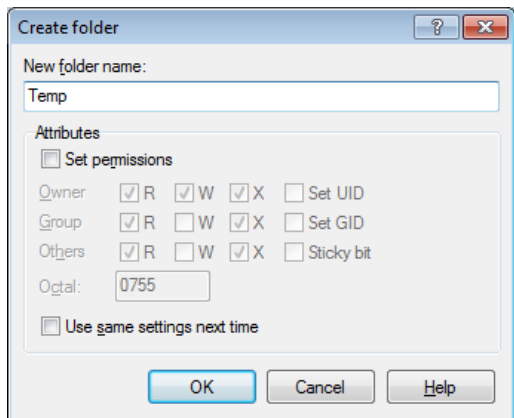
Create folder

?

New folder name:

Temp

Attributes

Set permissions

| | | | | |
|---|---|---|---|---|
| Owner | R | W | X | Set UID |
| Group | R | W | X | Set GID |
| Others | R | W | X | Sticky bit |

Octal: 0755

Use same settings next time

OK

Cancel

Help